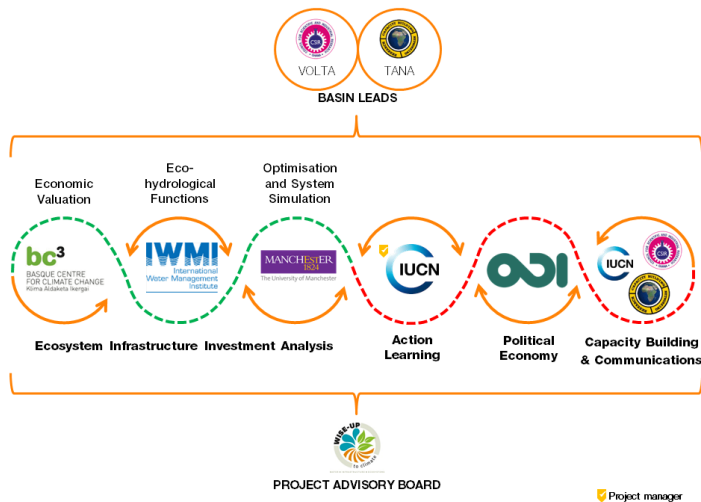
VOLTA

TANA

BASIN LEADS

Economic Valuation

Eco-hydrological Functions

Optimisation and System Simulation

bc³ BASQUE CENTRE FOR CLIMATE CHANGE Klima Aldaketa Ikergai

IWMI International Water Management Institute

MANCHESTER 1824 The University of Manchester

IUCN

ODI

IUCN

Ecosystem Infrastructure Investment Analysis

Action Learning

Political Economy

Capacity Building & Communications

WISE-UP to climate

PROJECT ADVISORY BOARD

Project manager